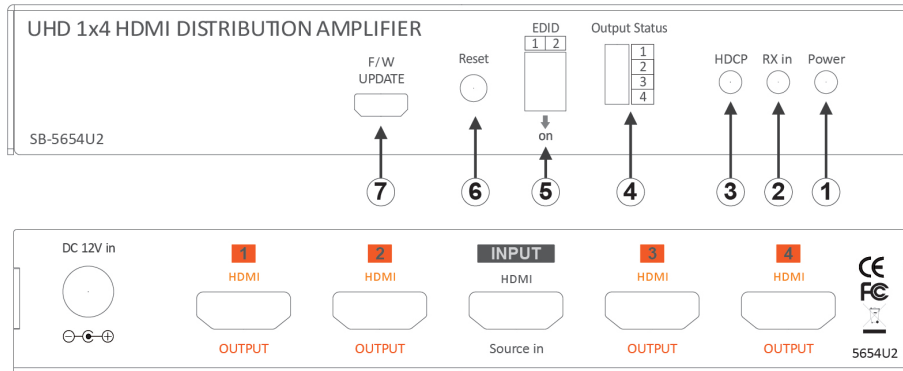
UHD 1x4 HDMI DISTRIBUTION AMPLIFIER

SB-5654U2

F/W UPDATE

Reset

EDID
1 2
on

Output Status
1
2
3
4

HDCP

RX in

Power

7 6 5 4 3 2 1

DC 12V in

1
HDMI
OUTPUT

2
HDMI
OUTPUT

INPUT
HDMI
Source in

3
HDMI
OUTPUT

4
HDMI
OUTPUT

CE
FC

5654U2